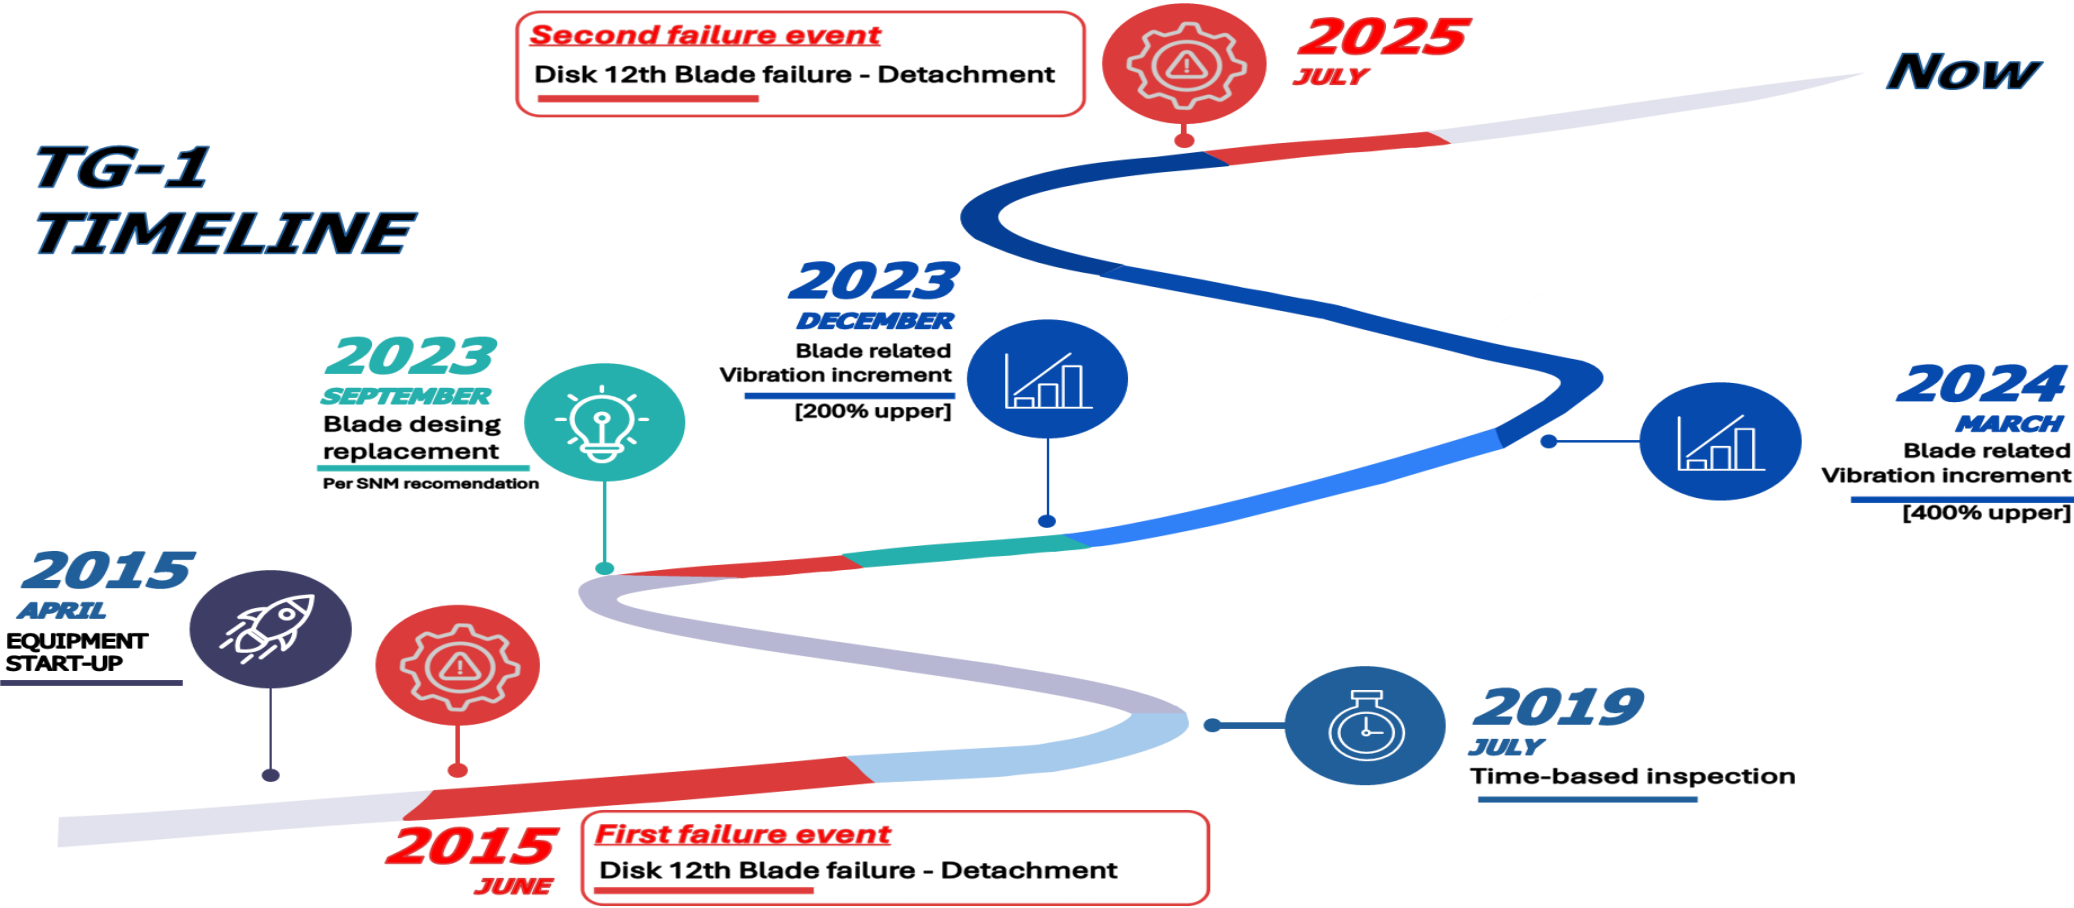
Second failure event
Disk 12th Blade failure - Detachment

2025
JULY

Now

TG-1
TIMELINE

2023
DECEMBER
Blade related
Vibration increment
[200% upper]

2023
SEPTEMBER
Blade desing replacement
Per SNM recomendation

2024
MARCH
Blade related
Vibration increment
[400% upper]

2015
APRIL
EQUIPMENT
START-UP

2019
JULY
Time-based inspection

2015
JUNE

First failure event
Disk 12th Blade failure - Detachment